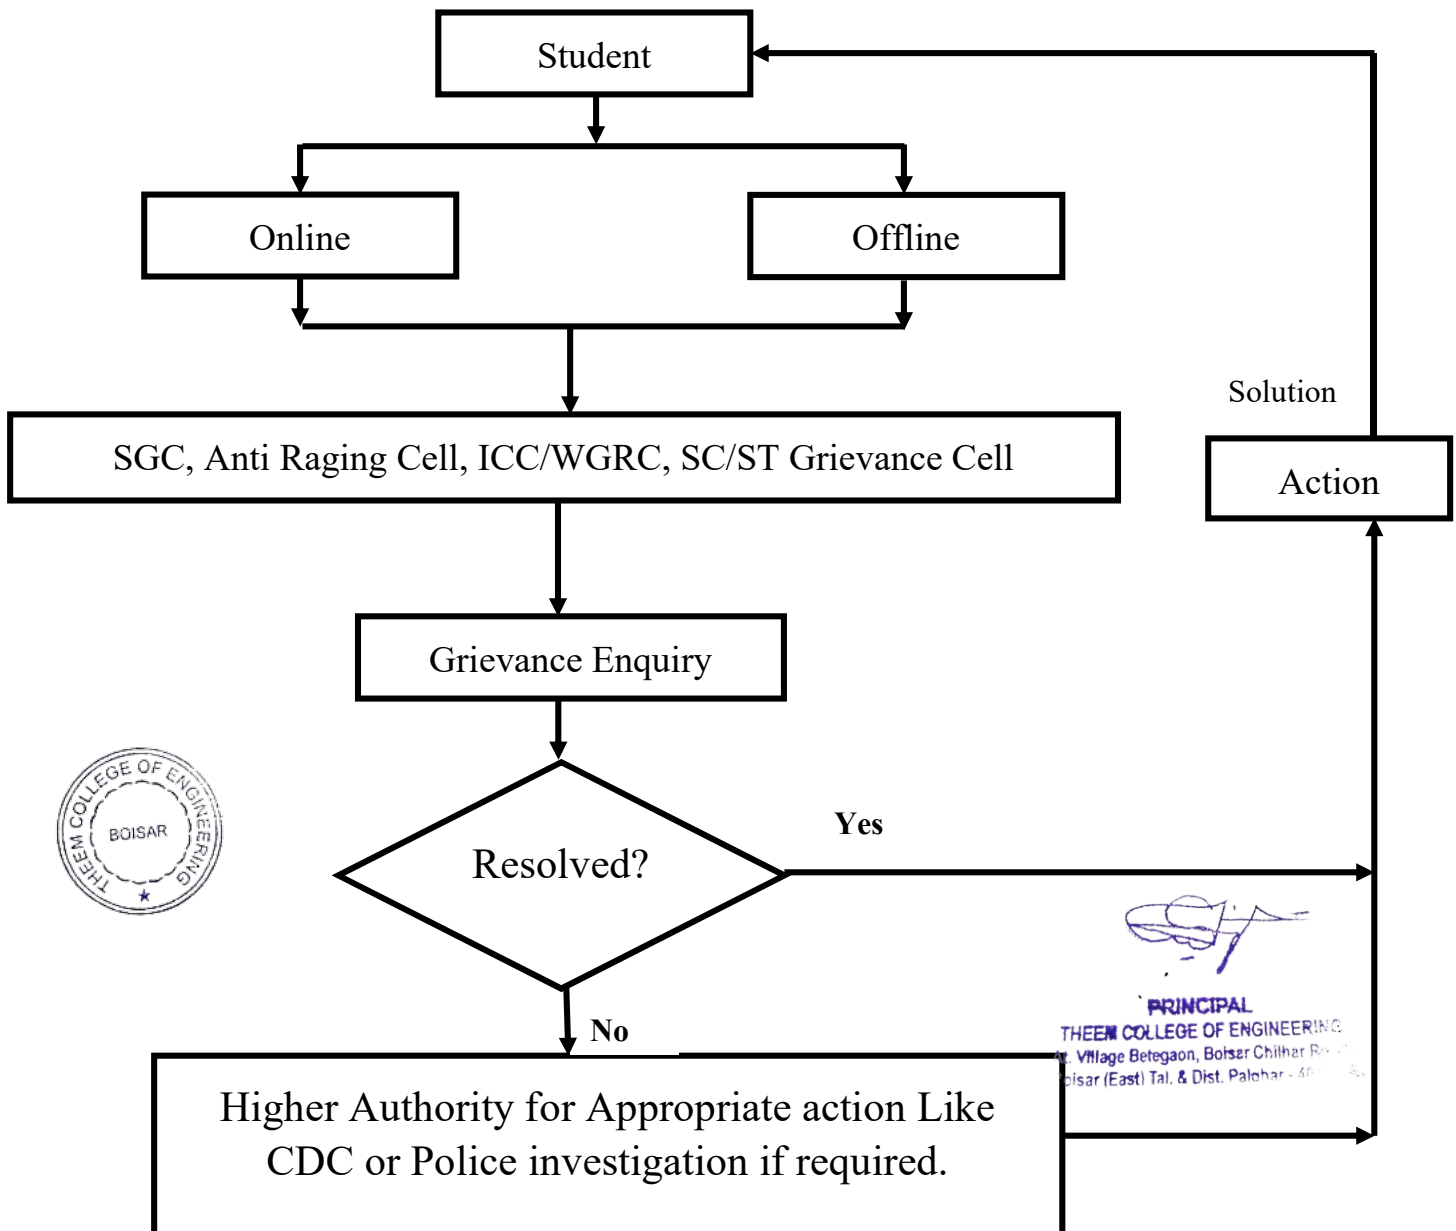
Student

Online

Offline

SGC, Anti Raging Cell, ICC/WGRC, SC/ST Grievance Cell

Solution

Action

Grievance Enquiry

THEEM COLLEGE OF ENGINEERING
BOISAR

Resolved?

Yes

No

PRINCIPAL
THEEM COLLEGE OF ENGINEERING
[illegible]. Village Betegaon, Boisar Chilhar R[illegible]
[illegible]oisar (East) Tal. & Dist. Palghar - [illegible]

Higher Authority for Appropriate action Like CDC or Police investigation if required.